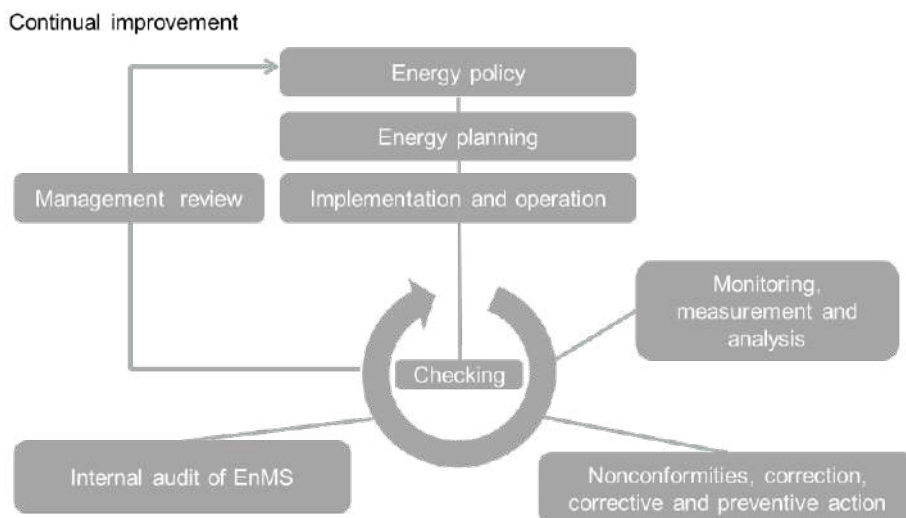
Continual improvement

Energy policy

Energy planning

Management review

Implementation and operation

Monitoring, measurement and analysis

Checking

Internal audit of EnMS

Nonconformities, correction, corrective and preventive action